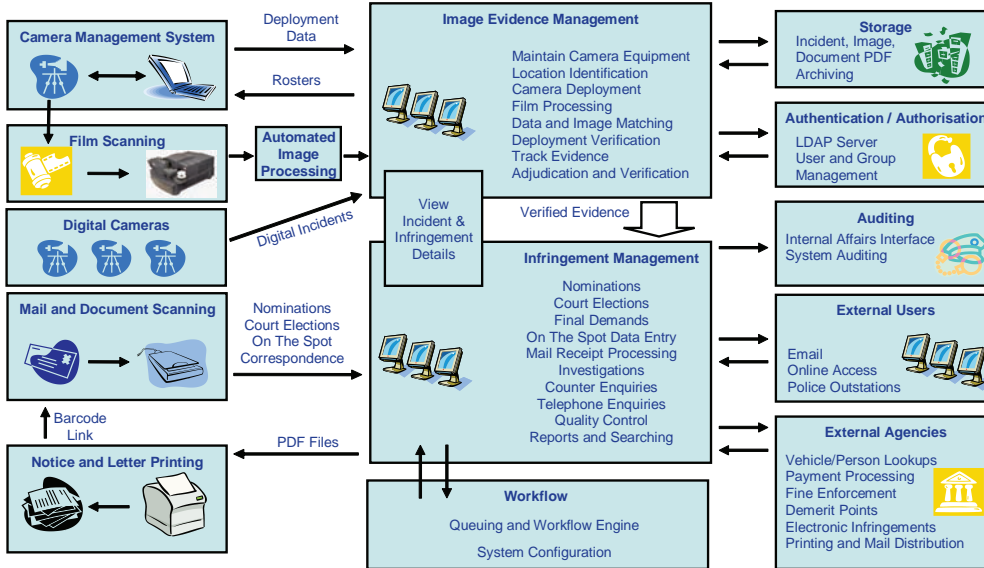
Camera Management System

Deployment Data

Rosters

Image Evidence Management

Maintain Camera Equipment
Location Identification
Camera Deployment
Film Processing
Data and Image Matching
Deployment Verification
Track Evidence
Adjudication and Verification

Storage
Incident, Image, Document PDF Archiving

Authentication / Authorisation
LDAP Server
User and Group Management

Film Scanning

Automated Image Processing

Digital Cameras

Digital Incidents

View Incident & Infringement Details

Verified Evidence

Auditing
Internal Affairs Interface
System Auditing

Mail and Document Scanning

Nominations
Court Elections
On The Spot Correspondence

Infringement Management

Nominations
Court Elections
Final Demands
On The Spot Data Entry
Mail Receipt Processing
Investigations
Counter Enquiries
Telephone Enquiries
Quality Control
Reports and Searching

External Users
Email
Online Access
Police Outstations

Barcode Link

PDF Files

Notice and Letter Printing

External Agencies
Vehicle/Person Lookups
Payment Processing
Fine Enforcement
Demerit Points
Electronic Infringements
Printing and Mail Distribution

Workflow
Queuing and Workflow Engine
System Configuration